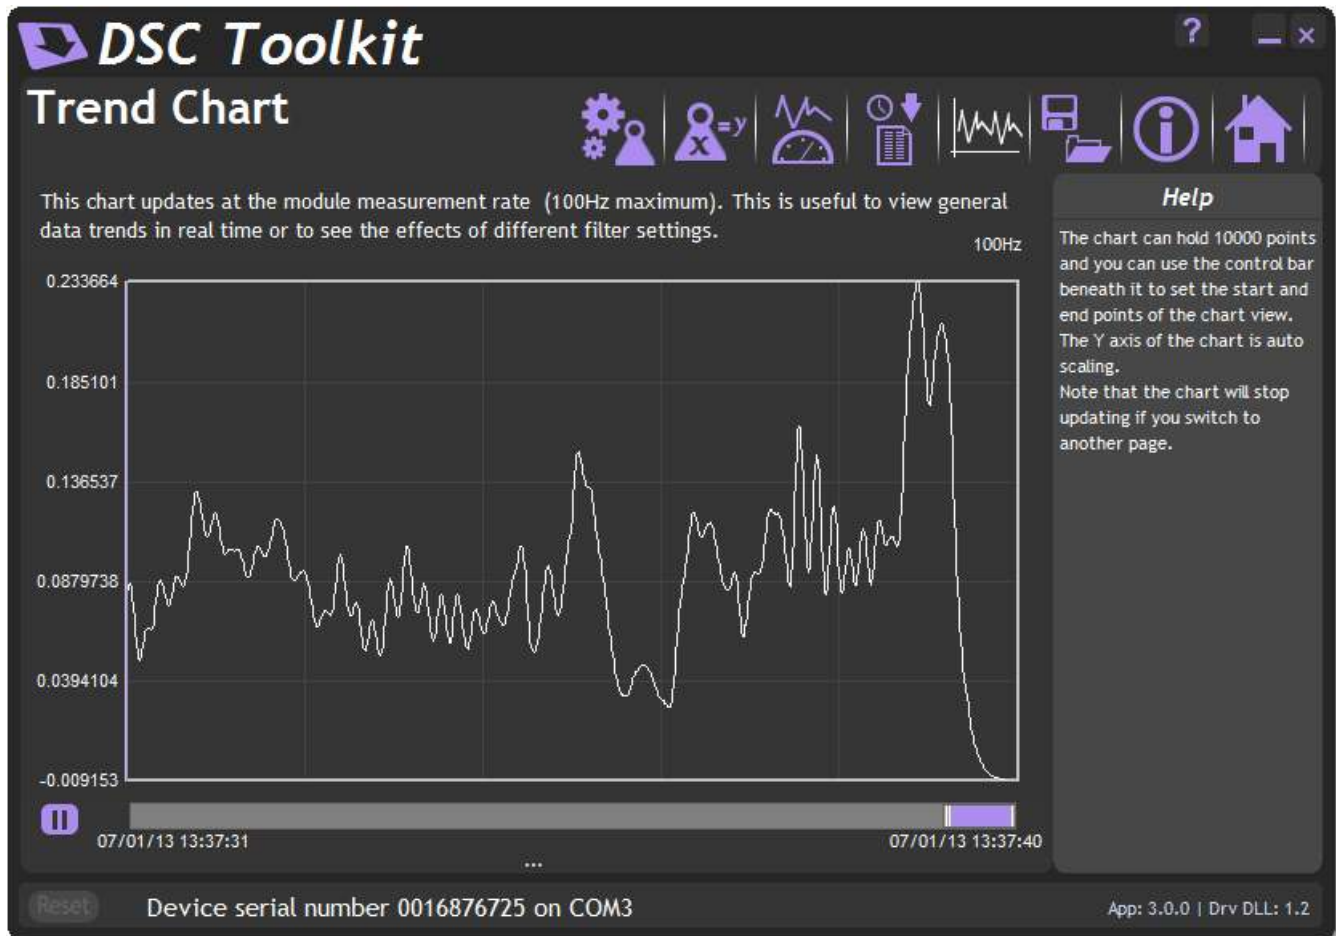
DSC Toolkit

?

Trend Chart

x =y

This chart updates at the module measurement rate (100Hz maximum). This is useful to view general data trends in real time or to see the effects of different filter settings.

100Hz

0.233664
0.185101
0.136537
0.0879738
0.0394104
-0.009153

07/01/13 13:37:31
07/01/13 13:37:40

...

Help

The chart can hold 10000 points and you can use the control bar beneath it to set the start and end points of the chart view.
The Y axis of the chart is auto scaling.
Note that the chart will stop updating if you switch to another page.

Reset

Device serial number 0016876725 on COM3

App: 3.0.0 | Drv DLL: 1.2